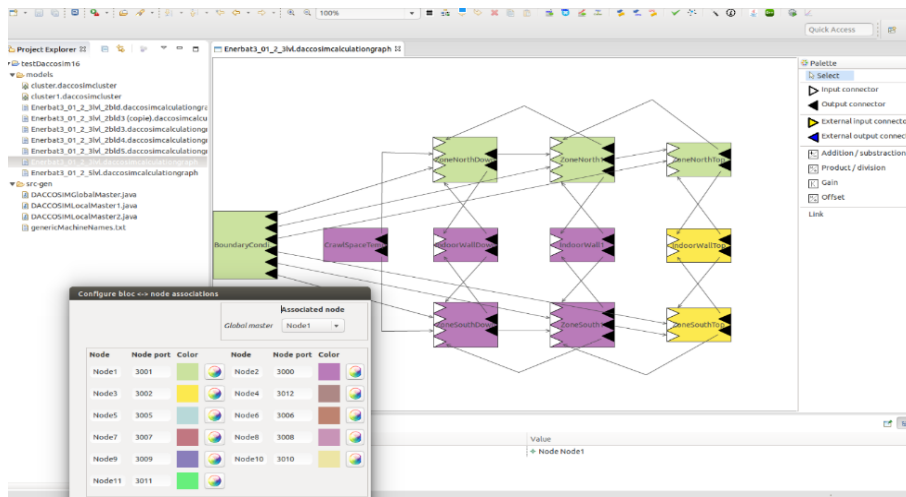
100%

Quick Access

Project Explorer

testDaccosim16
models
cluster.daccosimcluster
cluster1.daccosimcluster
Enerbat3_01_2_3lvl_2bld.daccosimcalculationgra
Enerbat3_01_2_3lvl_2bld3 (copie).daccosimcalcu
Enerbat3_01_2_3lvl_2bld3.daccosimcalculation
Enerbat3_01_2_3lvl_2bld4.daccosimcalculation
Enerbat3_01_2_3lvl_2bld5.daccosimcalculation
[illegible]
Enerbat3_01_2_5lvl.daccosimcalculationgraph
src-gen
DACCOSIMGlobalMaster.java
DACCOSIMLocalMaster1.java
DACCOSIMLocalMaster2.java
genericMachineNames.txt

Enerbat3_01_2_3lvl.daccosimcalculationgraph

ZoneNorthDow
ZoneNorth
ZoneNorthTop
BoundaryCondi
CrawlSpaceTm
IndoorWallDow
IndoorWall
IndoorWallTop
ZoneSouthDow
ZoneSouth
ZoneSouthTop

Palette
Select
Input connector
Output connector
External input connecto
External output connec
Addition / substraction
Product / division
Gain
Offset
Link

Value
Node Node1

Configure bloc <-> node associations

Associated node
Global master Node1

| Node | Node port | Color | Node | Node port | Color |
|---|---|---|---|---|---|
| Node1 | 3001 | | Node2 | 3000 | |
| Node3 | 3002 | | Node4 | 3012 | |
| Node5 | 3005 | | Node6 | 3006 | |
| Node7 | 3007 | | Node8 | 3008 | |
| Node9 | 3009 | | Node10 | 3010 | |
| Node11 | 3011 | | | | |